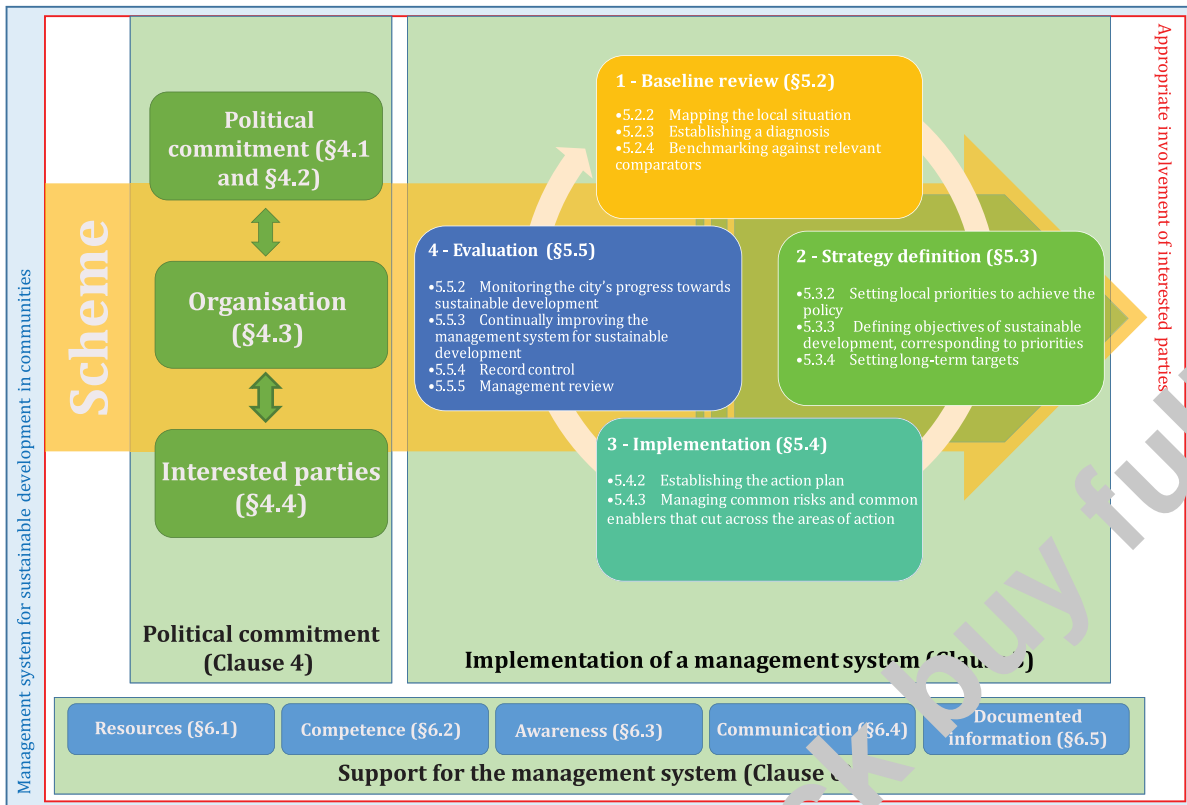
Management system for sustainable development in communities

Scheme

Political commitment (§4.1 and §4.2)

Organisation (§4.3)

Interested parties (§4.4)

Political commitment (Clause 4)

1 - Baseline review (§5.2)
•5.2.2 Mapping the local situation
•5.2.3 Establishing a diagnosis
•5.2.4 Benchmarking against relevant comparators

4 - Evaluation (§5.5)
•5.5.2 Monitoring the city's progress towards sustainable development
•5.5.3 Continually improving the management system for sustainable development
•5.5.4 Record control
•5.5.5 Management review

2 - Strategy definition (§5.3)
•5.3.2 Setting local priorities to achieve the policy
•5.3.3 Defining objectives of sustainable development, corresponding to priorities
•5.3.4 Setting long-term targets

3 - Implementation (§5.4)
•5.4.2 Establishing the action plan
•5.4.3 Managing common risks and common enablers that cut across the areas of action

Implementation of a management system (Cla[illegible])

Appropriate involvement of interested parties

Resources (§6.1)
Competence (§6.2)
Awareness (§6.3)
Communication (§6.4)
Documented information (§6.5)

Support for the management system (Clause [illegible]

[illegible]k buy fu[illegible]